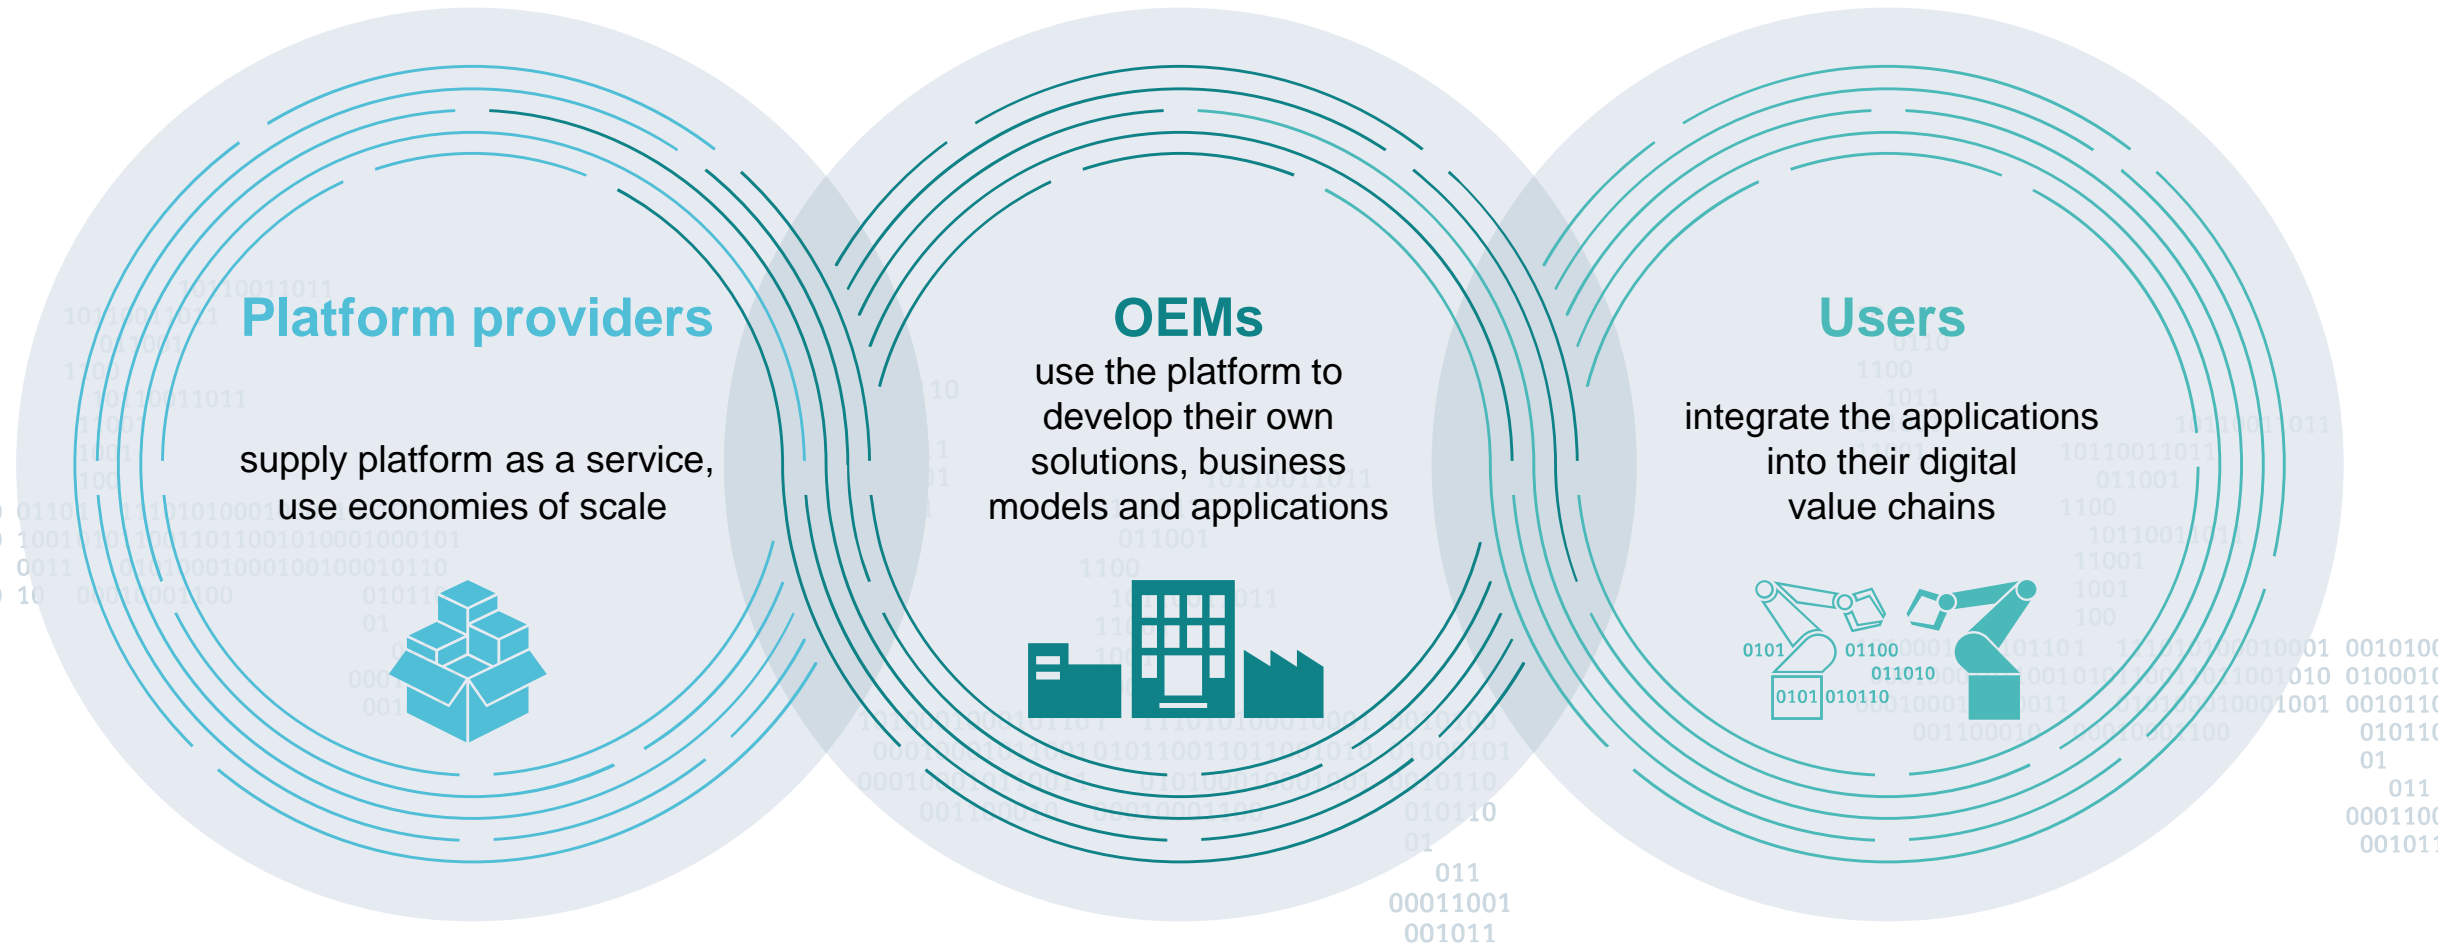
Platform providers

supply platform as a service, use economies of scale

OEMs
use the platform to develop their own solutions, business models and applications

Users

integrate the applications into their digital value chains

0101 01100 011010 0101 010110